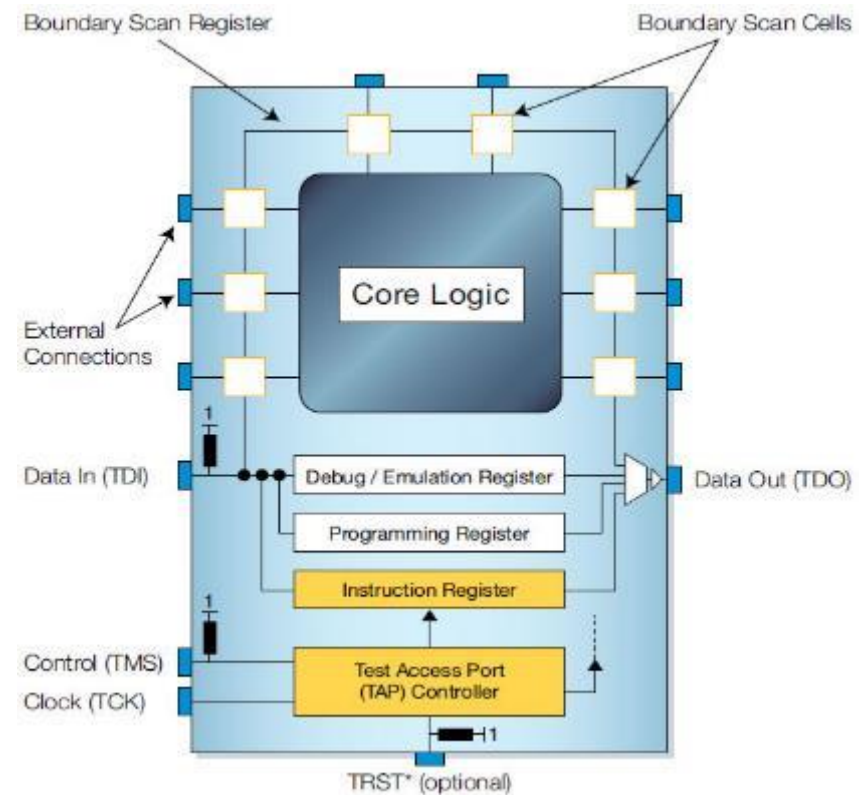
Boundary Scan Register

Boundary Scan Cells

Core Logic

External Connections

1

Data In (TDI)

Debug / Emulation Register

Data Out (TDO)

Programming Register

Instruction Register

1

Control (TMS)

Test Access Port (TAP) Controller

Clock (TCK)

1

TRST* (optional)